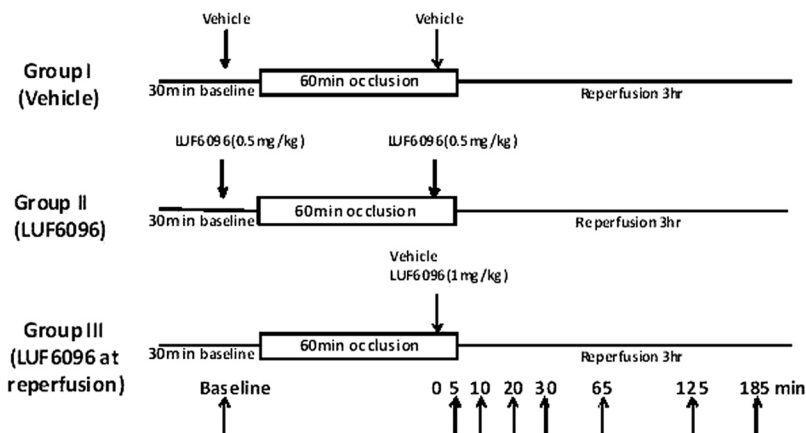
Vehicle

Vehicle

Group I
(Vehicle)

30min baseline

60min occlusion

Reperfusion 3hr

LUF6096(0.5mg/kg)

LUF6096(0.5mg/kg)

Group II
(LUF6096)

30min baseline

60min occlusion

Reperfusion 3hr

Vehicle
LUF6096(1mg/kg)

Group III
(LUF6096 at reperfusion)

30min baseline

60min occlusion

Reperfusion 3hr

Baseline

0 5 10 20 30 65 125 185 min